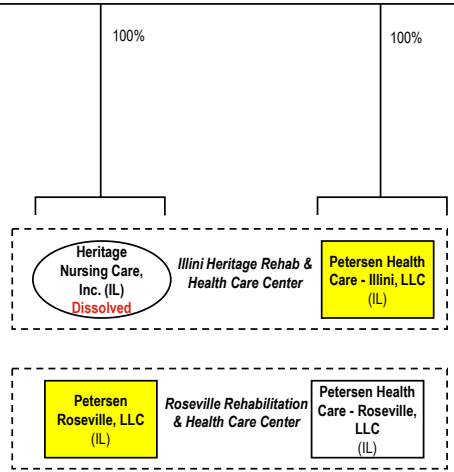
100%

100%

Heritage Nursing Care, Inc. (IL)
Dissolved

Illini Heritage Rehab & Health Care Center

Petersen Health Care - Illini, LLC
(IL)

Petersen Roseville, LLC
(IL)

Roseville Rehabilitation & Health Care Center

Petersen Health Care - Roseville, LLC
(IL)